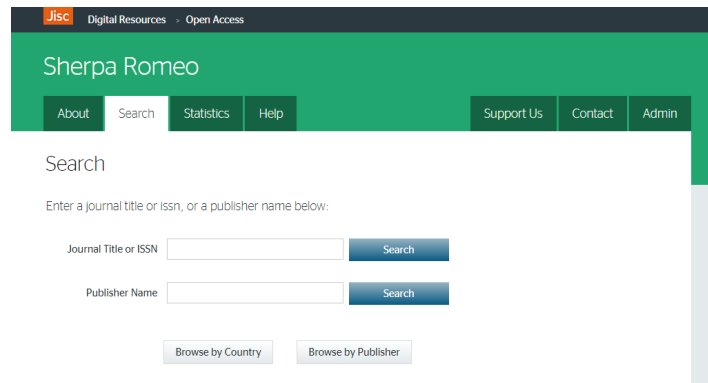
Jisc Digital Resources > Open Access

Sherpa Romeo

About Search Statistics Help Support Us Contact Admin

Search

Enter a journal title or issn, or a publisher name below:

Journal Title or ISSN Search

Publisher Name Search

Browse by Country Browse by Publisher